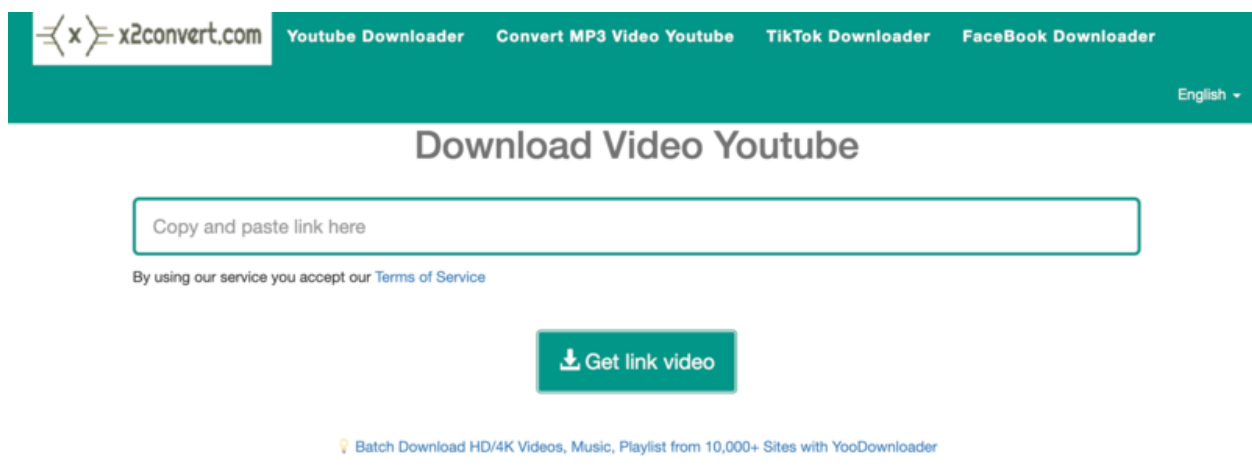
x x2convert.com

Youtube Downloader Convert MP3 Video Youtube TikTok Downloader FaceBook Downloader

English

Download Video Youtube

Copy and paste link here

By using our service you accept our Terms of Service

Get link video

Batch Download HD/4K Videos, Music, Playlist from 10,000+ Sites with YooDownloader